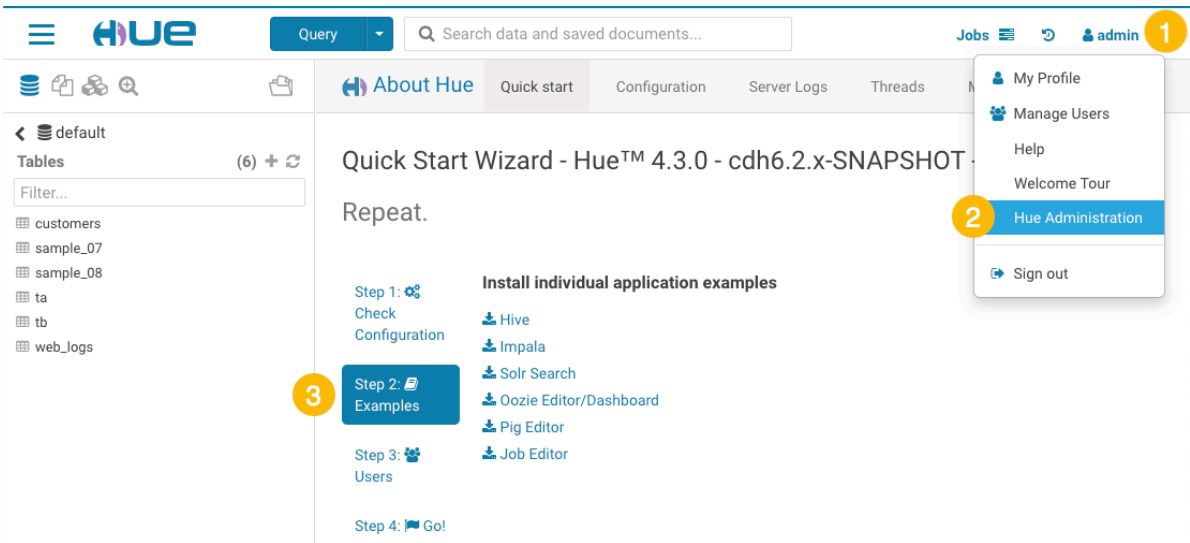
HUE

Query

Search data and saved documents...

Jobs

admin

1

default

Tables (6)

Filter...

customers

sample_07

sample_08

ta

tb

web_logs

About Hue

Quick start

Configuration

Server Logs

Threads

M

Quick Start Wizard - Hue™ 4.3.0 - cdh6.2.x-SNAPSHOT -

Repeat.

Step 1: Check Configuration

3

Step 2: Examples

Step 3: Users

Step 4: Go!

Install individual application examples

Hive

Impala

Solr Search

Oozie Editor/Dashboard

Pig Editor

Job Editor

My Profile

Manage Users

Help

Welcome Tour

2

Hue Administration

Sign out